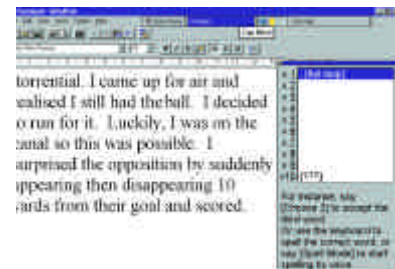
torrential. I came up for air and realised I still had theball. I decided o run for it. Luckily, I was on the canal so this was possible. I urprised the opposition by suddenly ppearing then disappearing 10 ards from their goal and scored.

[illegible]